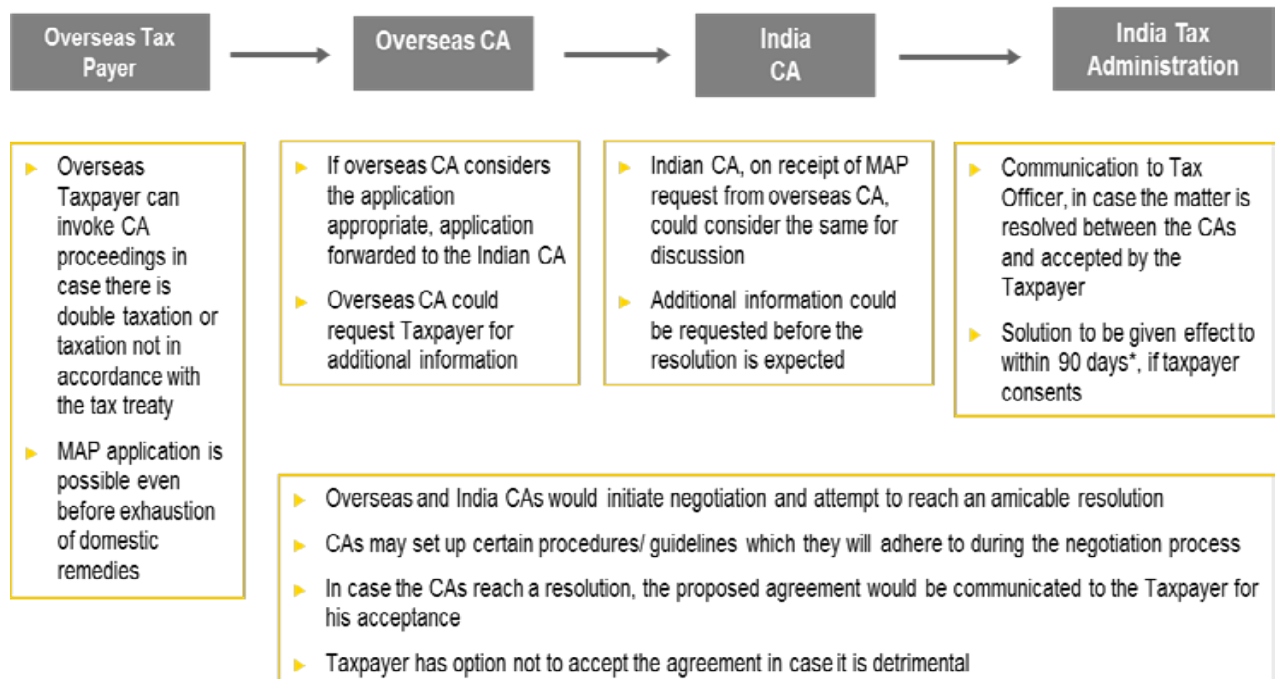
Overseas Tax Payer

Overseas CA

India CA

India Tax Administration

Overseas Taxpayer can invoke CA proceedings in case there is double taxation or taxation not in accordance with the tax treaty

MAP application is possible even before exhaustion of domestic remedies

If overseas CA considers the application appropriate, application forwarded to the Indian CA

Overseas CA could request Taxpayer for additional information

Indian CA, on receipt of MAP request from overseas CA, could consider the same for discussion

Additional information could be requested before the resolution is expected

Communication to Tax Officer, in case the matter is resolved between the CAs and accepted by the Taxpayer

Solution to be given effect to within 90 days*, if taxpayer consents

Overseas and India CAs would initiate negotiation and attempt to reach an amicable resolution

CAs may set up certain procedures/ guidelines which they will adhere to during the negotiation process

In case the CAs reach a resolution, the proposed agreement would be communicated to the Taxpayer for his acceptance

Taxpayer has option not to accept the agreement in case it is detrimental